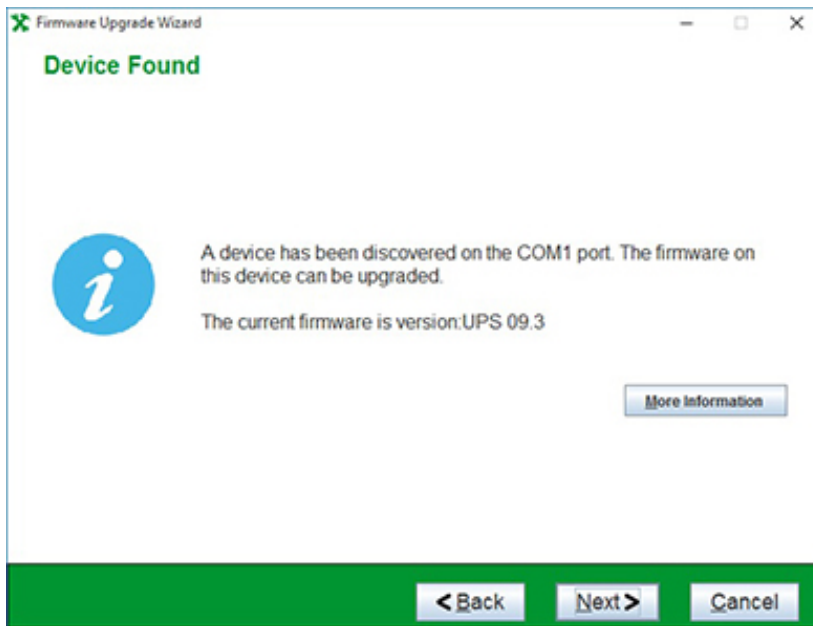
Firmware Upgrade Wizard

Device Found

A device has been discovered on the COM1 port. The firmware on this device can be upgraded.

The current firmware is version:UPS 09.3

More Information

< Back

Next >

Cancel